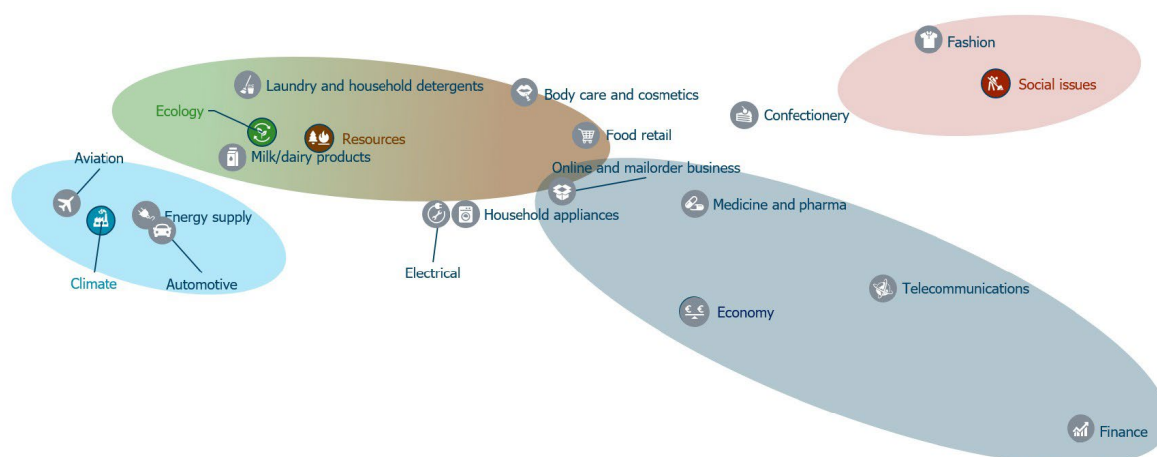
Fashion
Social issues
Laundry and household detergents
Body care and cosmetics
Confectionery
Ecology
Resources
Food retail
Milk/dairy products
Aviation
Online and mailorder business
Energy supply
Household appliances
Medicine and pharma
Climate
Automotive
Electrical
Telecommunications
Economy
Finance